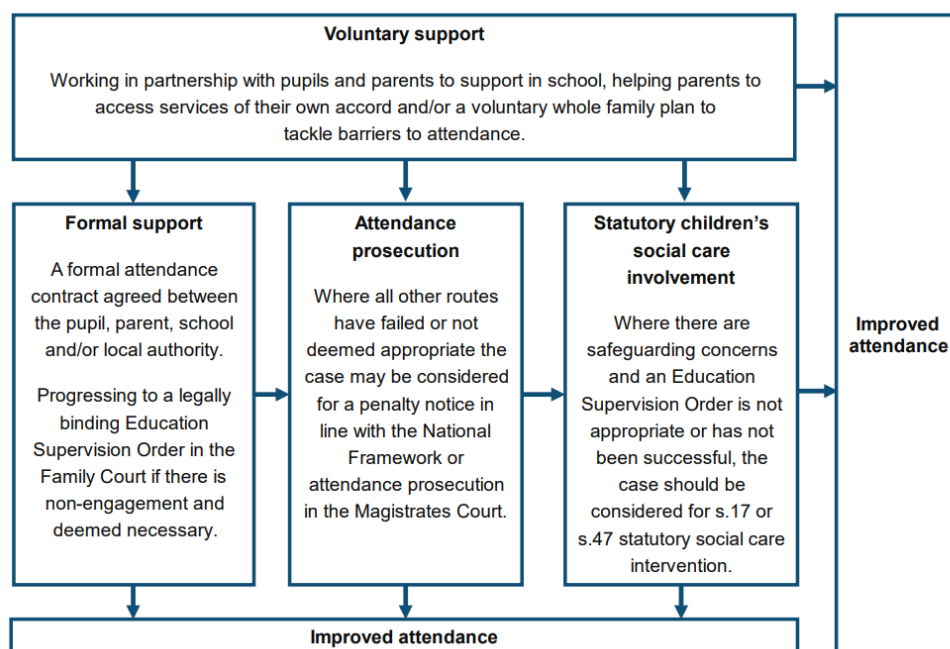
Voluntary support

Working in partnership with pupils and parents to support in school, helping parents to access services of their own accord and/or a voluntary whole family plan to tackle barriers to attendance.

Formal support

A formal attendance contract agreed between the pupil, parent, school and/or local authority.

Progressing to a legally binding Education Supervision Order in the Family Court if there is non-engagement and deemed necessary.

Attendance prosecution

Where all other routes have failed or not deemed appropriate the case may be considered for a penalty notice in line with the National Framework or attendance prosecution in the Magistrates Court.

Statutory children's social care involvement

Where there are safeguarding concerns and an Education Supervision Order is not appropriate or has not been successful, the case should be considered for s.17 or s.47 statutory social care intervention.

Improved attendance

Improved attendance